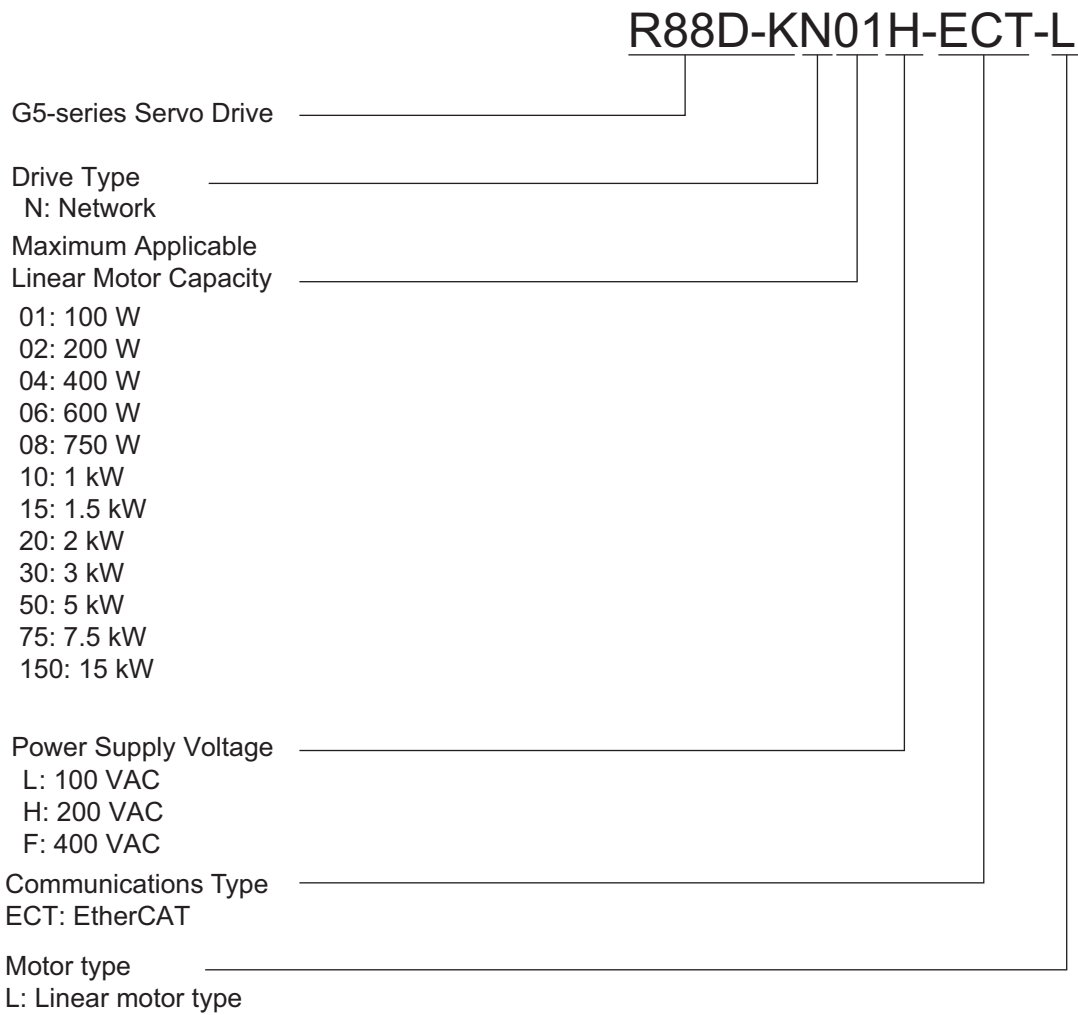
R88D-KN01H-ECT-L

G5-series Servo Drive

Drive Type
N: Network

Maximum Applicable
Linear Motor Capacity
01: 100 W
02: 200 W
04: 400 W
06: 600 W
08: 750 W
10: 1 kW
15: 1.5 kW
20: 2 kW
30: 3 kW
50: 5 kW
75: 7.5 kW
150: 15 kW

Power Supply Voltage
L: 100 VAC
H: 200 VAC
F: 400 VAC

Communications Type
ECT: EtherCAT

Motor type
L: Linear motor type